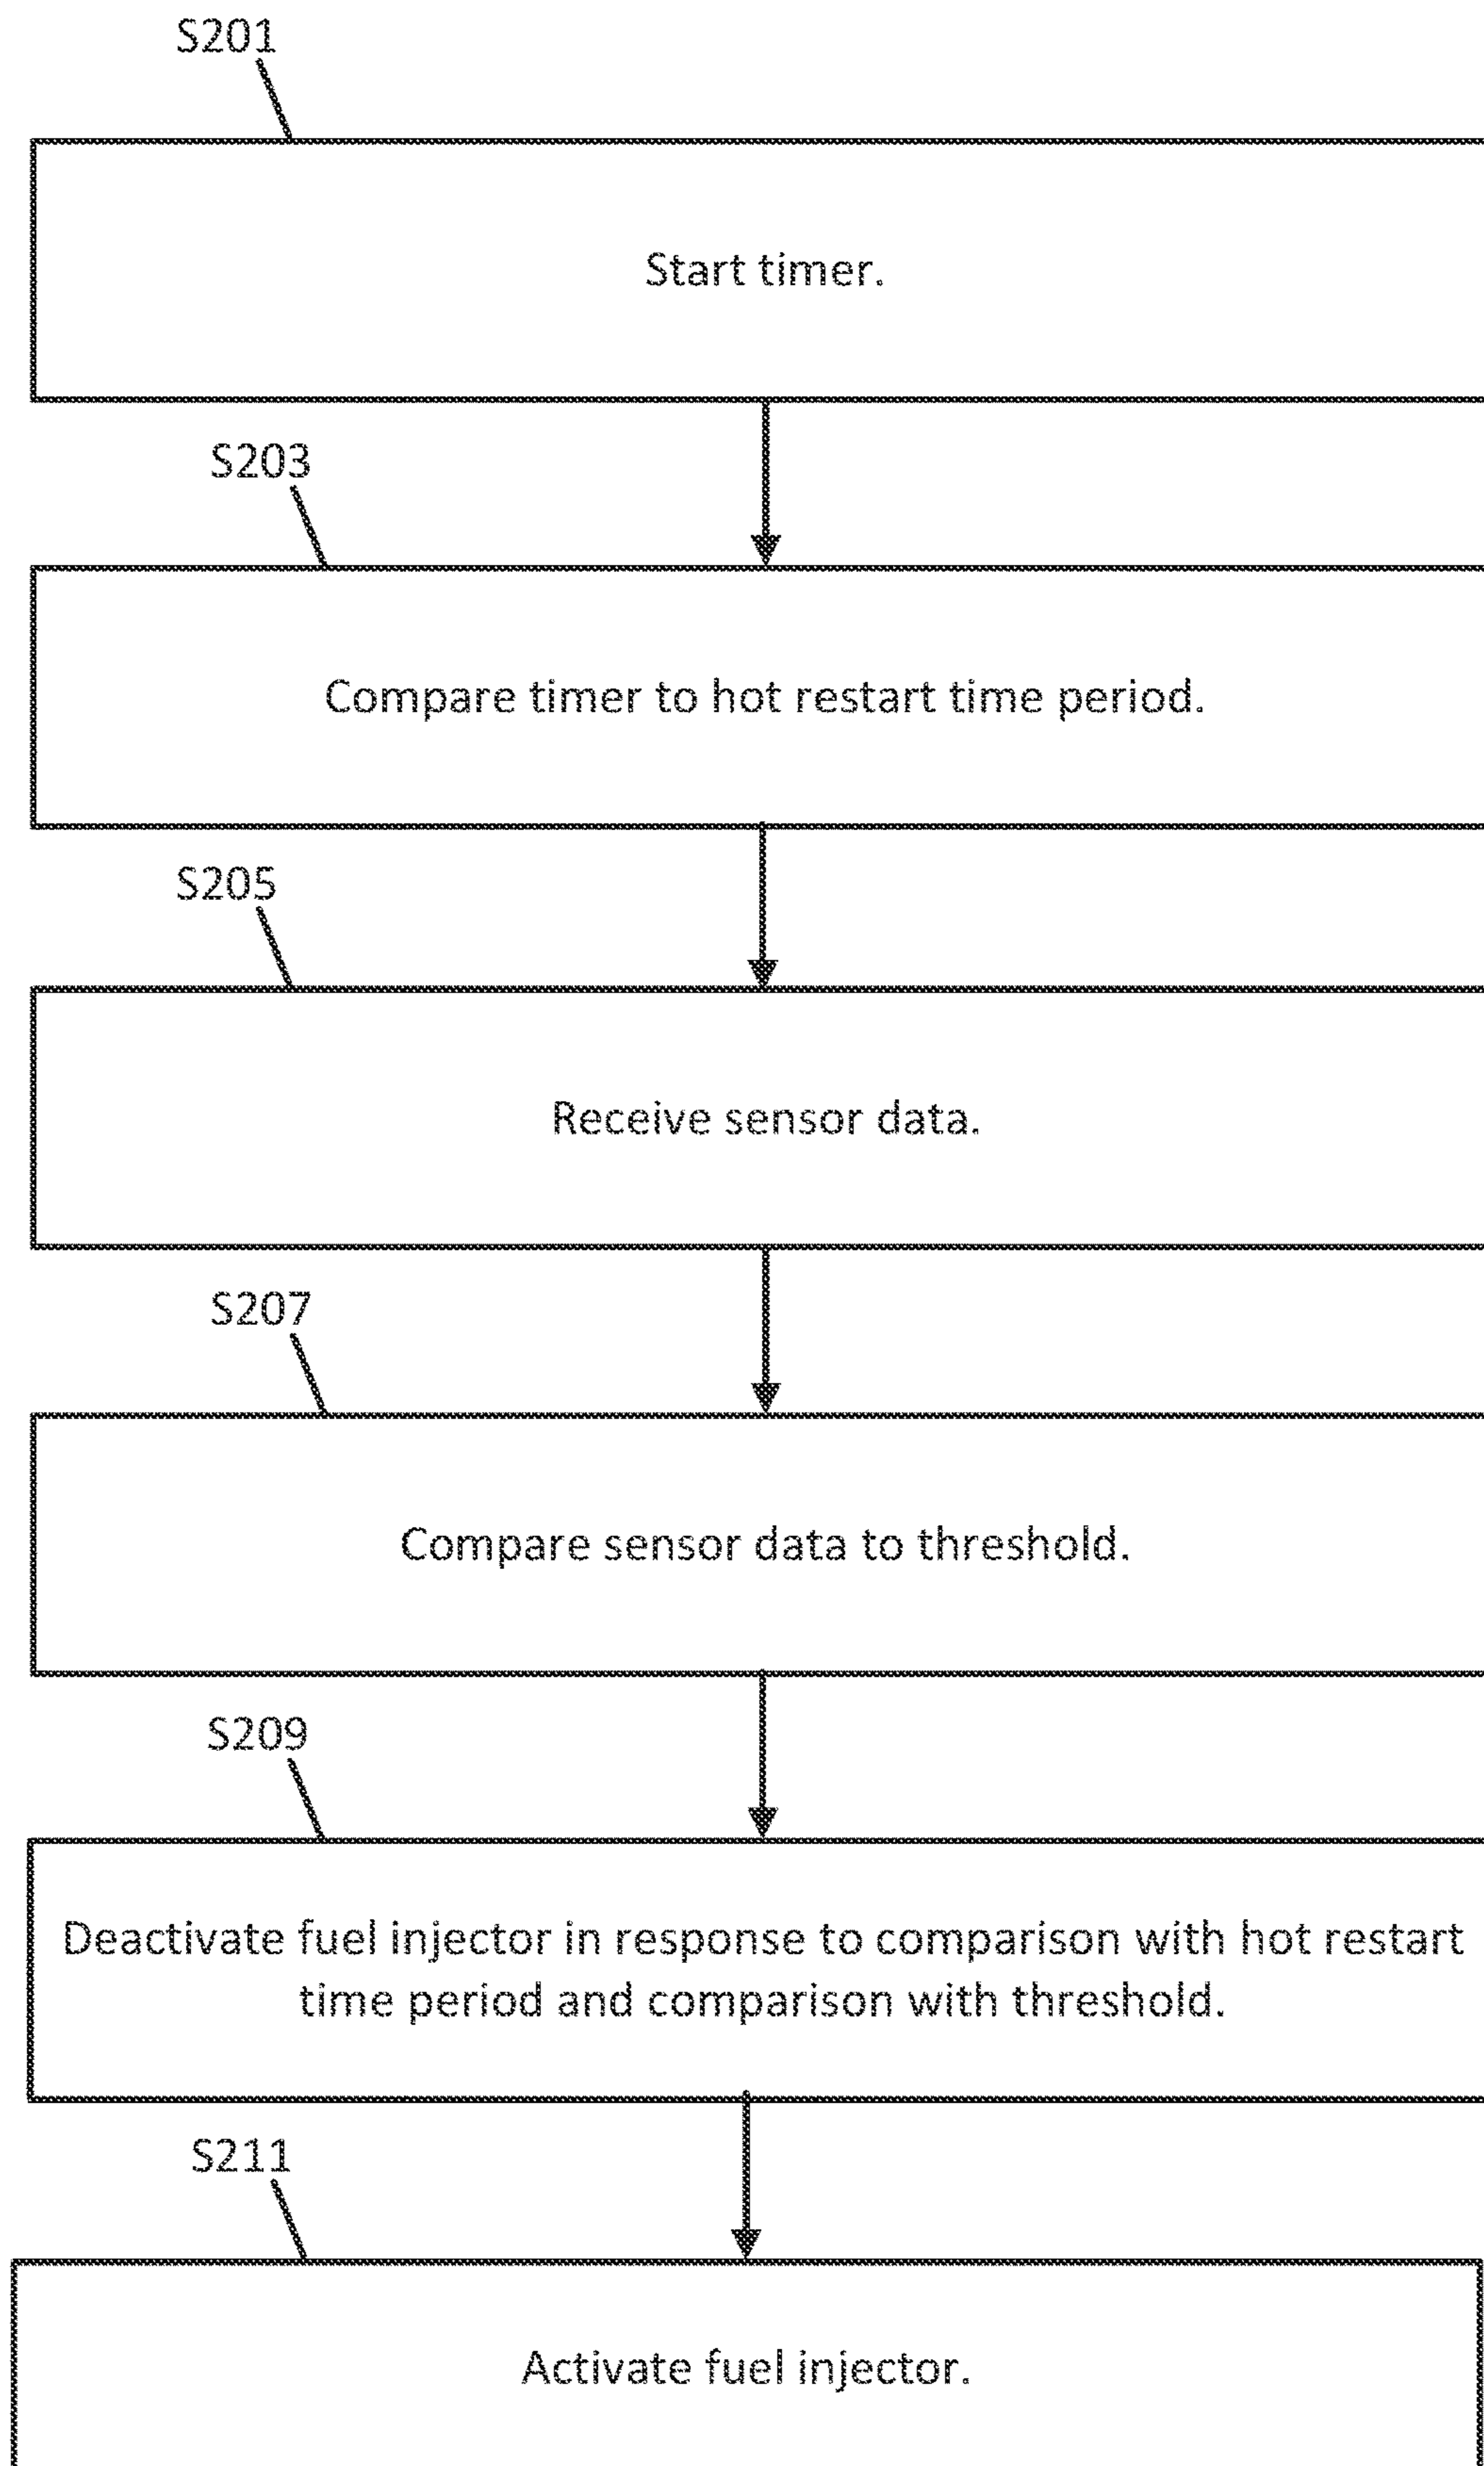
S201

Start timer.

S203

Compare timer to hot restart time period.

S205

Receive sensor data.

S207

Compare sensor data to threshold.

S209

Deactivate fuel injector in response to comparison with hot restart time period and comparison with threshold.

S211

Activate fuel injector.